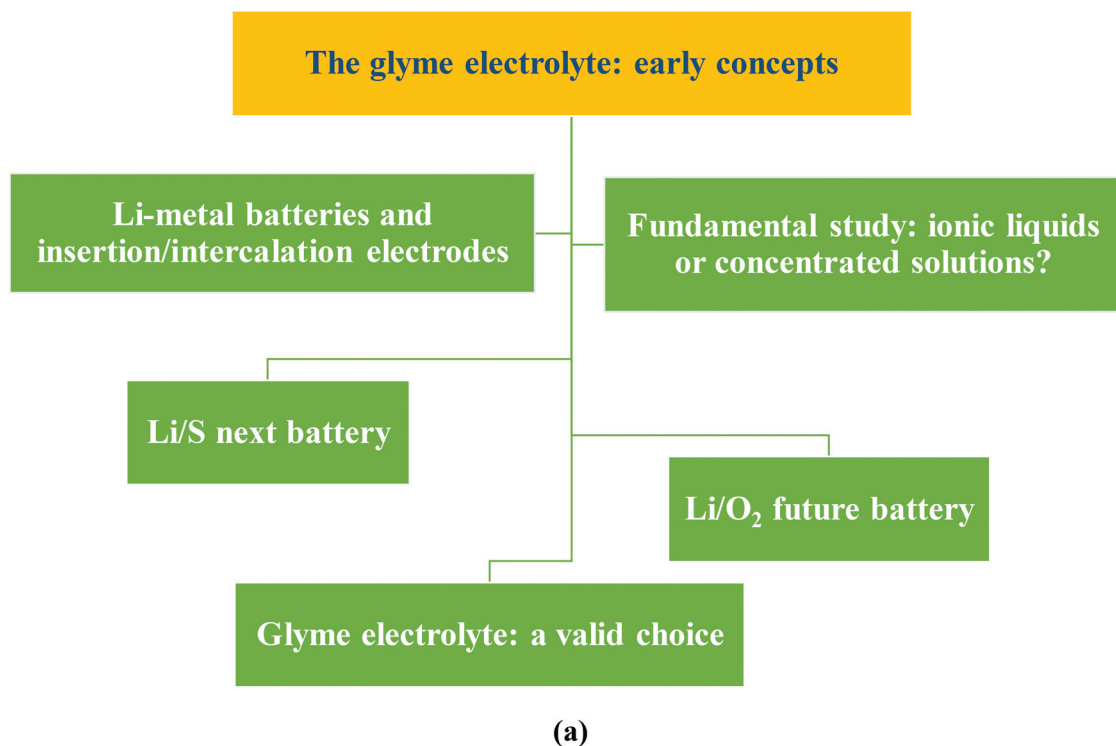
The glyme electrolyte: early concepts

Li-metal batteries and insertion/intercalation electrodes

Fundamental study: ionic liquids or concentrated solutions?

Li/S next battery

Li/$O_2$ future battery

Glyme electrolyte: a valid choice

(a)